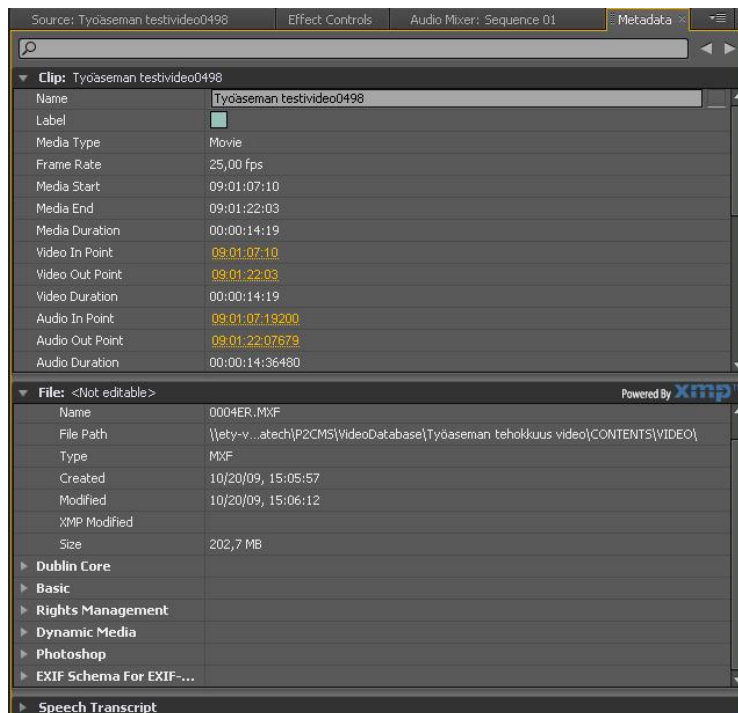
Source: Työaseman testivideo0498 | Effect Controls | Audio Mixer: Sequence 01 | Metadata

Clip: Työaseman testivideo0498

| | |
|---|---|
| Name | Työaseman testivideo0498 |
| Label | |
| Media Type | Movie |
| Frame Rate | 25,00 fps |
| Media Start | 09:01:07:10 |
| Media End | 09:01:22:03 |
| Media Duration | 00:00:14:19 |
| Video In Point | 09:01:07:10 |
| Video Out Point | 09:01:22:03 |
| Video Duration | 00:00:14:19 |
| Audio In Point | 09:01:07:19200 |
| Audio Out Point | 09:01:22:07679 |
| Audio Duration | 00:00:14:36480 |

File: <Not editable>

Powered By XMP

| | |
|---|---|
| Name | 0004ER.MXF |
| File Path | \\ety-v...atech\P2CMS\VideoDatabase\Työaseman tehokkuus video\CONTENTS\VIDEO\ |
| Type | MXF |
| Created | 10/20/09, 15:05:57 |
| Modified | 10/20/09, 15:06:12 |
| XMP Modified | |
| Size | 202,7 MB |

Dublin Core
Basic
Rights Management
Dynamic Media
Photoshop
EXIF Schema For EXIF-...

Speech Transcript